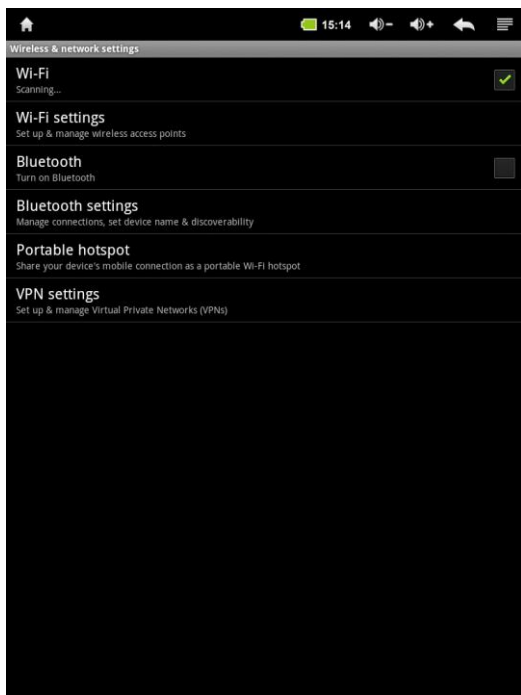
15:14

Wireless & network settings

Wi-Fi
Scanning...

Wi-Fi settings
Set up & manage wireless access points

Bluetooth
Turn on Bluetooth

Bluetooth settings
Manage connections, set device name & discoverability

Portable hotspot
Share your device's mobile connection as a portable Wi-Fi hotspot

VPN settings
Set up & manage Virtual Private Networks (VPNs)